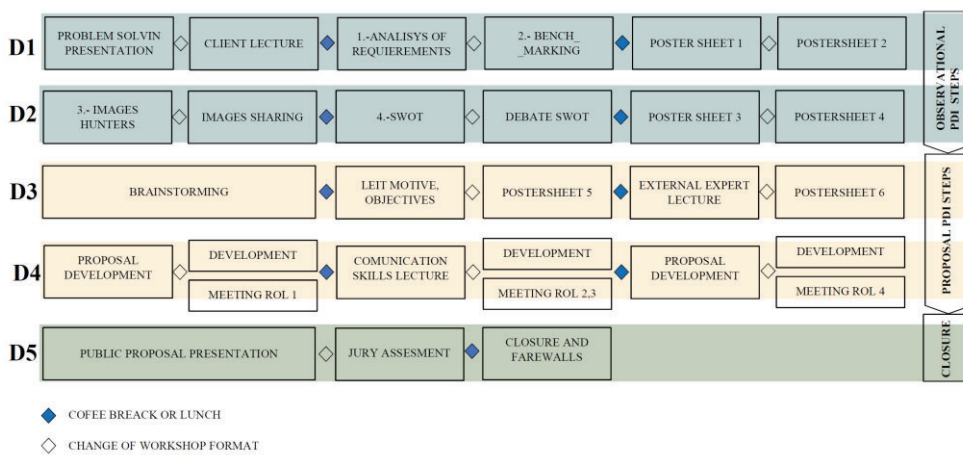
D1 PROBLEM SOLVIN PRESENTATION ◇ CLIENT LECTURE ◆ 1.-ANALISYS OF REQUIEREMENTS ◇ 2.- BENCH_ _MARKING ◆ POSTER SHEET 1 ◇ POSTERSHEET 2

D2 3.- IMAGES HUNTERS ◇ IMAGES SHARING ◆ 4.-SWOT ◇ DEBATE SWOT ◆ POSTER SHEET 3 ◇ POSTERSHEET 4

OBSERVATIONAL PDI STEPS

D3 BRAINSTORMING ◆ LEIT MOTIVE, OBJECTIVES ◇ POSTERSHEET 5 ◆ EXTERNAL EXPERT LECTURE ◇ POSTERSHEET 6

D4 PROPOSAL DEVELOPMENT ◇ DEVELOPMENT MEETING ROL 1 ◆ COMUNICATION SKILLS LECTURE ◇ DEVELOPMENT MEETING ROL 2,3 ◆ PROPOSAL DEVELOPMENT ◇ DEVELOPMENT MEETING ROL 4

PROPOSAL PDI STEPS

D5 PUBLIC PROPOSAL PRESENTATION ◇ JURY ASSESMENT ◆ CLOSURE AND FAREWALLS

CLOSURE

◆ COFEE BREACK OR LUNCH

◇ CHANGE OF WORKSHOP FORMAT